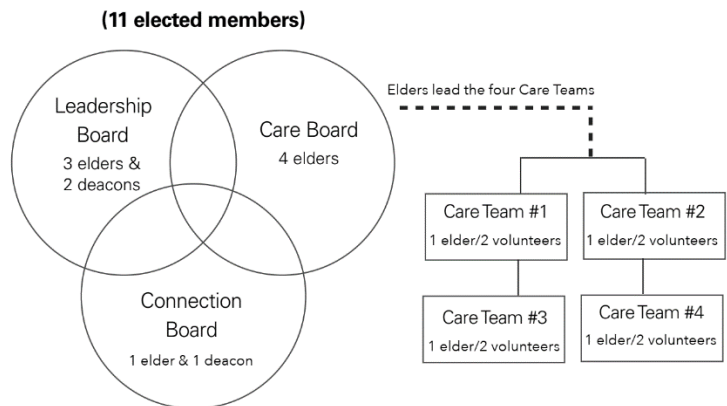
(11 elected members)

Leadership Board
3 elders & 2 deacons

Care Board
4 elders

Connection Board
1 elder & 1 deacon

Elders lead the four Care Teams

Care Team #1
1 elder/2 volunteers

Care Team #2
1 elder/2 volunteers

Care Team #3
1 elder/2 volunteers

Care Team #4
1 elder/2 volunteers